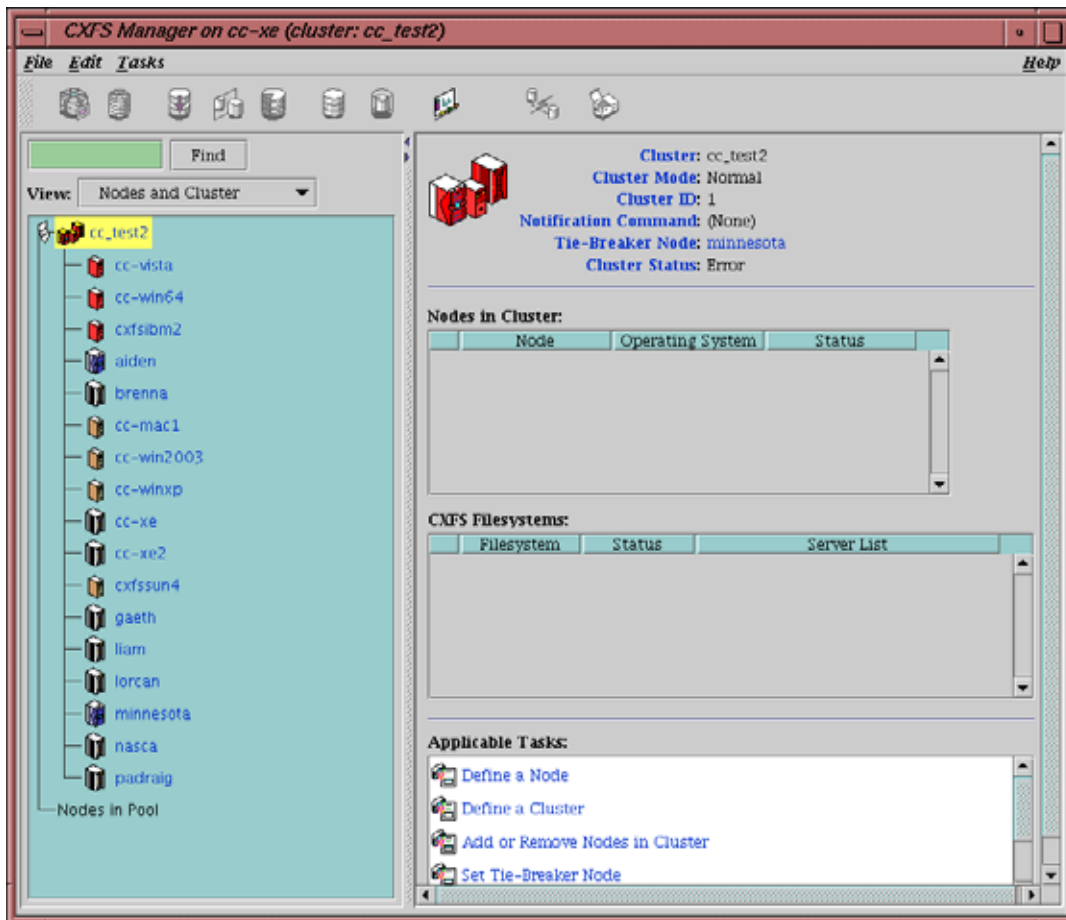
CXFS Manager on cc-xe (cluster: cc_test2)

File Edit Tasks Help

Find

View: Nodes and Cluster

cc_test2
cc-vista
cc-win64
cxfsibm2
aiden
brenna
cc-mac1
cc-win2003
cc-winxp
cc-xe
cc-xe2
cxfssun4
gaeth
liam
lorcan
minnesota
nasca
padraig
Nodes in Pool

Cluster: cc_test2
Cluster Mode: Normal
Cluster ID: 1
Notification Command: (None)
Tie-Breaker Node: minnesota
Cluster Status: Error

Nodes in Cluster:

| | Node | Operating System | Status |
|---|---|---|---|

CXFS Filesystems:

| | Filesystem | Status | Server List |
|---|---|---|---|

Applicable Tasks:

Define a Node
Define a Cluster
Add or Remove Nodes in Cluster
Set Tie-Breaker Node